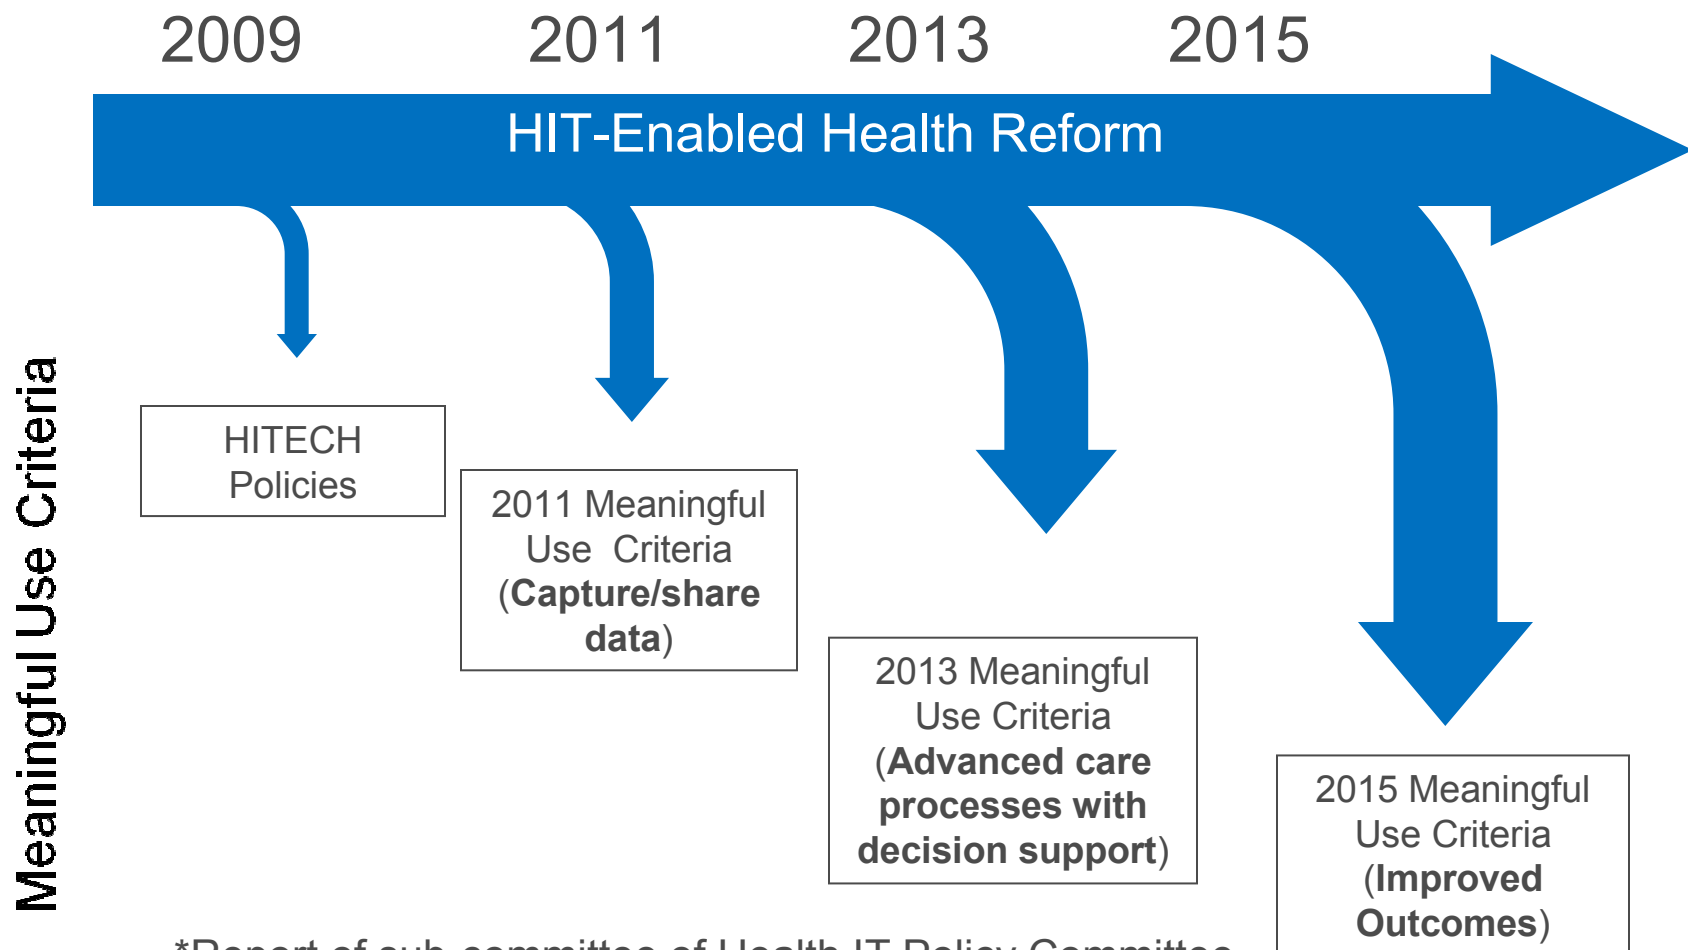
2009 2011 2013 2015

HIT-Enabled Health Reform

Meaningful Use Criteria

HITECH Policies

2011 Meaningful Use Criteria (**Capture/share data**)

2013 Meaningful Use Criteria (**Advanced care processes with decision support**)

2015 Meaningful Use Criteria (**Improved Outcomes**)

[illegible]